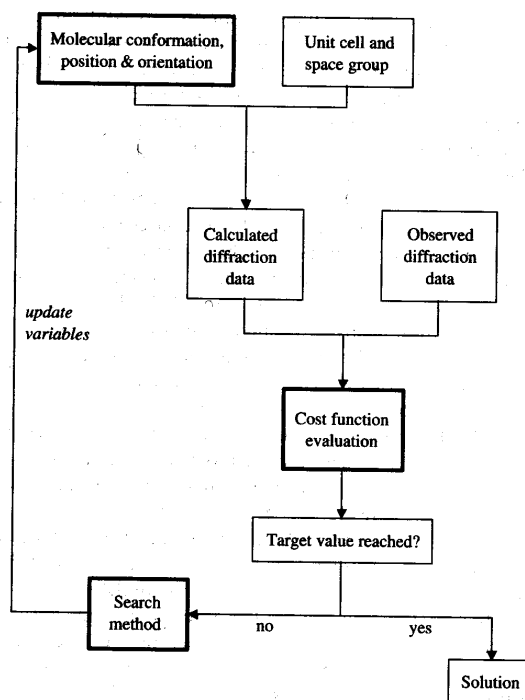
Molecular conformation, position & orientation

Unit cell and space group

Calculated diffraction data

Observed diffraction data

update variables

Cost function evaluation

Target value reached?

Search method

no

yes

Solution